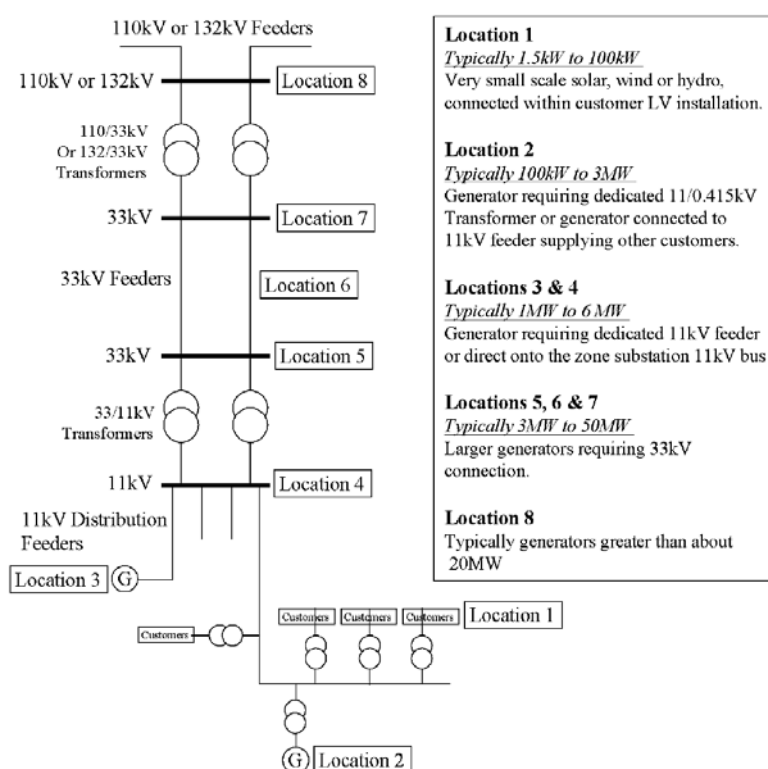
110kV or 132kV Feeders

110kV or 132kV

Location 8

110/33kV Or 132/33kV Transformers

33kV

Location 7

33kV Feeders

Location 6

33kV

Location 5

33/11kV Transformers

11kV

Location 4

11kV Distribution Feeders

Location 3

G

Customers

Customers

Customers

Customers

Location 1

G

Location 2

**Location 1**
*Typically 1.5kW to 100kW*
Very small scale solar, wind or hydro, connected within customer LV installation.

**Location 2**
*Typically 100kW to 3MW*
Generator requiring dedicated 11/0.415kV Transformer or generator connected to 11kV feeder supplying other customers.

**Locations 3 & 4**
*Typically 1MW to 6 MW*
Generator requiring dedicated 11kV feeder or direct onto the zone substation 11kV bus

**Locations 5, 6 & 7**
*Typically 3MW to 50MW*
Larger generators requiring 33kV connection.

**Location 8**
Typically generators greater than about 20MW